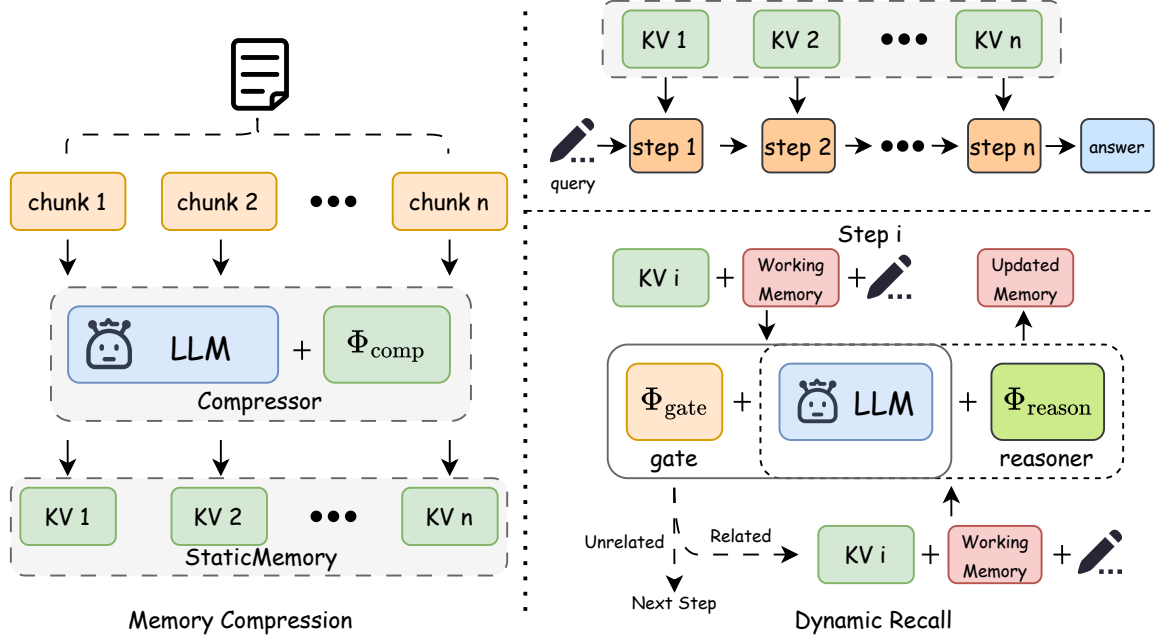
chunk 1
chunk 2
chunk n
LLM
+
$\Phi_{\text{comp}}$
Compressor
KV 1
KV 2
KV n
StaticMemory
Memory Compression

KV 1
KV 2
KV n
query
step 1
step 2
step n
answer

Step i
KV i
+
Working Memory
+
Updated Memory
$\Phi_{\text{gate}}$
+
LLM
+
$\Phi_{\text{reason}}$
gate
reasoner
Unrelated
Related
KV i
+
Working Memory
+
Next Step
Dynamic Recall